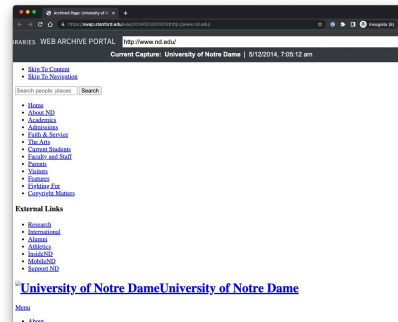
Archived Page: University of N ×  +

https://swap.stanford.edu/was/20140512070512/http://www.nd.edu/

Incognito

RARIES WEB ARCHIVE PORTAL http://www.nd.edu/

Current Capture: University of Notre Dame | 5/12/2014, 7:05:12 am

- Skip To Content
- Skip To Navigation

Search people, places Search

- Home
- About ND
- Academics
- Admissions
- Faith & Service
- The Arts
- Current Students
- Faculty and Staff
- Parents
- Visitors
- Features
- Fighting For
- Copyright Matters

External Links

- Research
- International
- Alumni
- Athletics
- InsideND
- MobileND
- Support ND

University of Notre DameUniversity of Notre Dame

Menu

- About